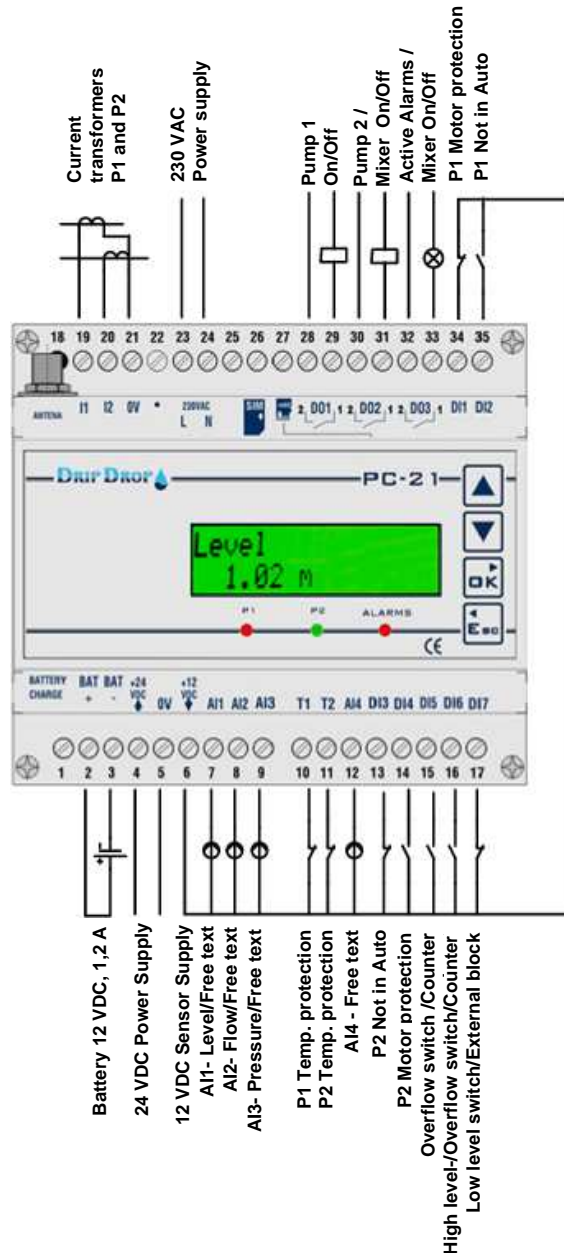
Current transformers P1 and P2

230 VAC Power supply

Pump 1 On/Off

Pump 2 / Mixer On/Off

Active Alarms / Mixer On/Off

P1 Motor protection

P1 Not in Auto

18 19 20 21 22 23 24 25 26 27 28 29 30 31 32 33 34 35

ANTENA I1 I2 0V • 230VAC L N SIM 2 DO1 1 2 DO2 1 2 DO3 1 DI1 DI2

DRIP DROP PC-21

Level
1.02 m

P1 P2 ALARMS

OK

Esc

CE

BATTERY CHARGE BAT + BAT - +24 VDC 0V +12 VDC AI1 AI2 AI3 T1 T2 AI4 DI3 DI4 DI5 DI6 DI7

1 2 3 4 5 6 7 8 9 10 11 12 13 14 15 16 17

Battery 12 VDC, 1,2 A

24 VDC Power Supply

12 VDC Sensor Supply

AI1- Level/Free text

AI2- Flow/Free text

AI3- Pressure/Free text

P1 Temp. protection

P2 Temp. protection

AI4 - Free text

P2 Not in Auto

P2 Motor protection

Overflow switch /Counter

High level-/Overflow switch/Counter

Low level switch/External block